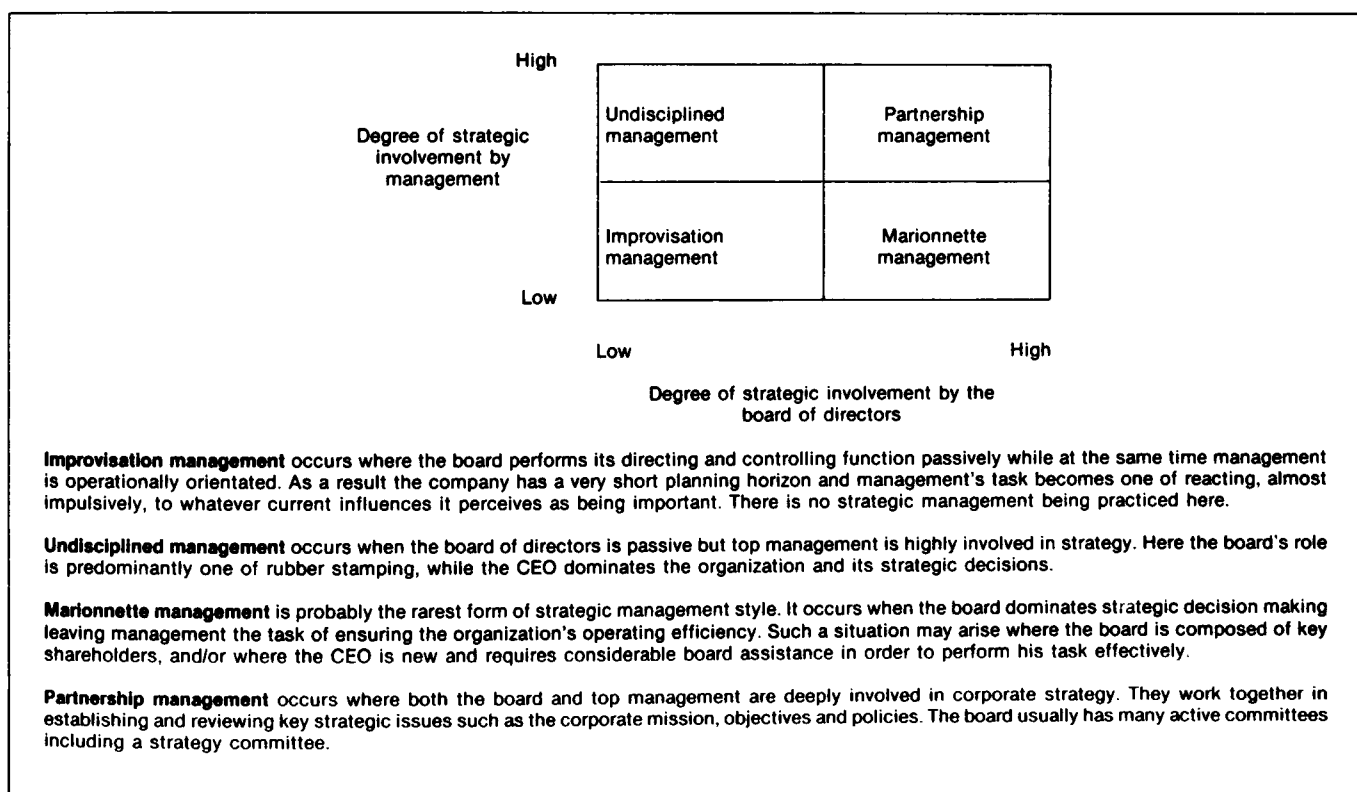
High

Degree of strategic involvement by management

| Undisciplined management | Partnership management |
|---|---|
| Improvisation management | Marionnette management |

Low

Low

High

Degree of strategic involvement by the board of directors

**Improvisation management** occurs where the board performs its directing and controlling function passively while at the same time management is operationally orientated. As a result the company has a very short planning horizon and management's task becomes one of reacting, almost impulsively, to whatever current influences it perceives as being important. There is no strategic management being practiced here.

**Undisciplined management** occurs when the board of directors is passive but top management is highly involved in strategy. Here the board's role is predominantly one of rubber stamping, while the CEO dominates the organization and its strategic decisions.

**Marionnette management** is probably the rarest form of strategic management style. It occurs when the board dominates strategic decision making leaving management the task of ensuring the organization's operating efficiency. Such a situation may arise where the board is composed of key shareholders, and/or where the CEO is new and requires considerable board assistance in order to perform his task effectively.

**Partnership management** occurs where both the board and top management are deeply involved in corporate strategy. They work together in establishing and reviewing key strategic issues such as the corporate mission, objectives and policies. The board usually has many active committees including a strategy committee.